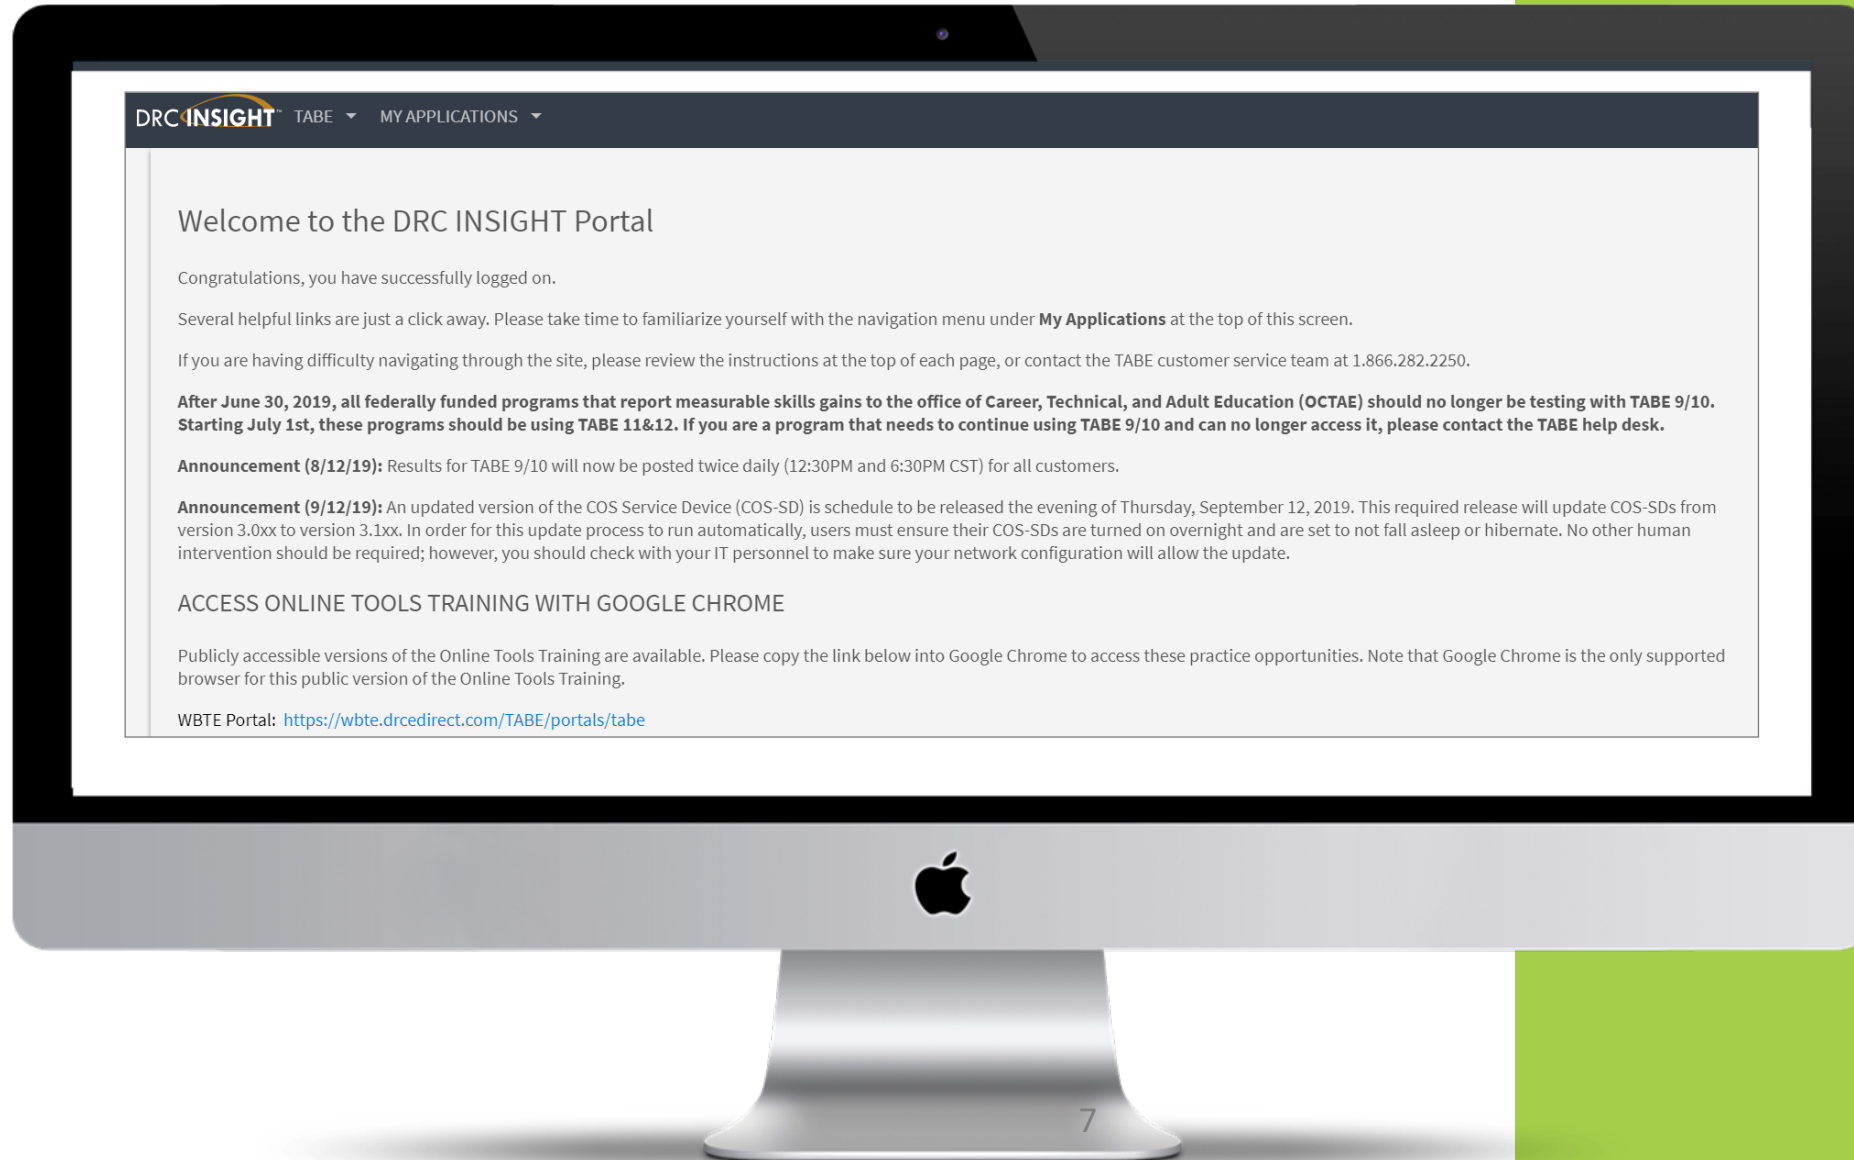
DRC INSIGHT™ TABE MY APPLICATIONS

Welcome to the DRC INSIGHT Portal

Congratulations, you have successfully logged on.

Several helpful links are just a click away. Please take time to familiarize yourself with the navigation menu under **My Applications** at the top of this screen.

If you are having difficulty navigating through the site, please review the instructions at the top of each page, or contact the TABE customer service team at 1.866.282.2250.

**After June 30, 2019, all federally funded programs that report measurable skills gains to the office of Career, Technical, and Adult Education (OCTAE) should no longer be testing with TABE 9/10. Starting July 1st, these programs should be using TABE 11&12. If you are a program that needs to continue using TABE 9/10 and can no longer access it, please contact the TABE help desk.**

**Announcement (8/12/19):** Results for TABE 9/10 will now be posted twice daily (12:30PM and 6:30PM CST) for all customers.

**Announcement (9/12/19):** An updated version of the COS Service Device (COS-SD) is schedule to be released the evening of Thursday, September 12, 2019. This required release will update COS-SDs from version 3.0xx to version 3.1xx. In order for this update process to run automatically, users must ensure their COS-SDs are turned on overnight and are set to not fall asleep or hibernate. No other human intervention should be required; however, you should check with your IT personnel to make sure your network configuration will allow the update.

ACCESS ONLINE TOOLS TRAINING WITH GOOGLE CHROME

Publicly accessible versions of the Online Tools Training are available. Please copy the link below into Google Chrome to access these practice opportunities. Note that Google Chrome is the only supported browser for this public version of the Online Tools Training.

WBTE Portal: https://wbte.drcedirect.com/TABE/portals/tabe

7